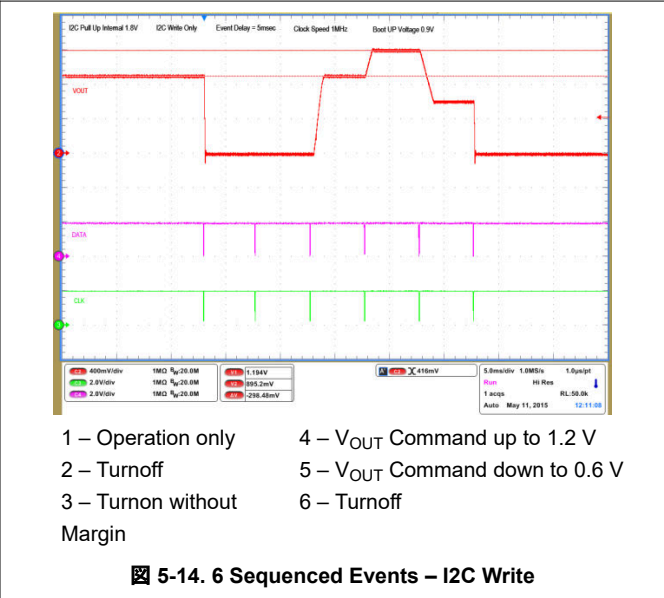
I2C Pull Up Internal 1.8V I2C Write Only Event Delay = 5msec Clock Speed 1MHz Boot UP Voltage 0.9V

VOUT

2

DATA

4

CLK

3

C2 400mV/div 1MΩ $B_W$:20.0M
C3 2.0V/div 1MΩ $B_W$:20.0M
C4 2.0V/div 1MΩ $B_W$:20.0M

V1 1.194V
V2 895.2mV
ΔV -298.48mV

A C2 416mV

5.0ms/div 1.0MS/s 1.0µs/pt
Run Hi Res
1 acqs RL:50.0k
Auto May 11, 2015 12:11:08

1 – Operation only
2 – Turnoff
3 – Turnon without Margin

4 – $V_{OUT}$ Command up to 1.2 V
5 – $V_{OUT}$ Command down to 0.6 V
6 – Turnoff

图 5-14. 6 Sequenced Events – I2C Write